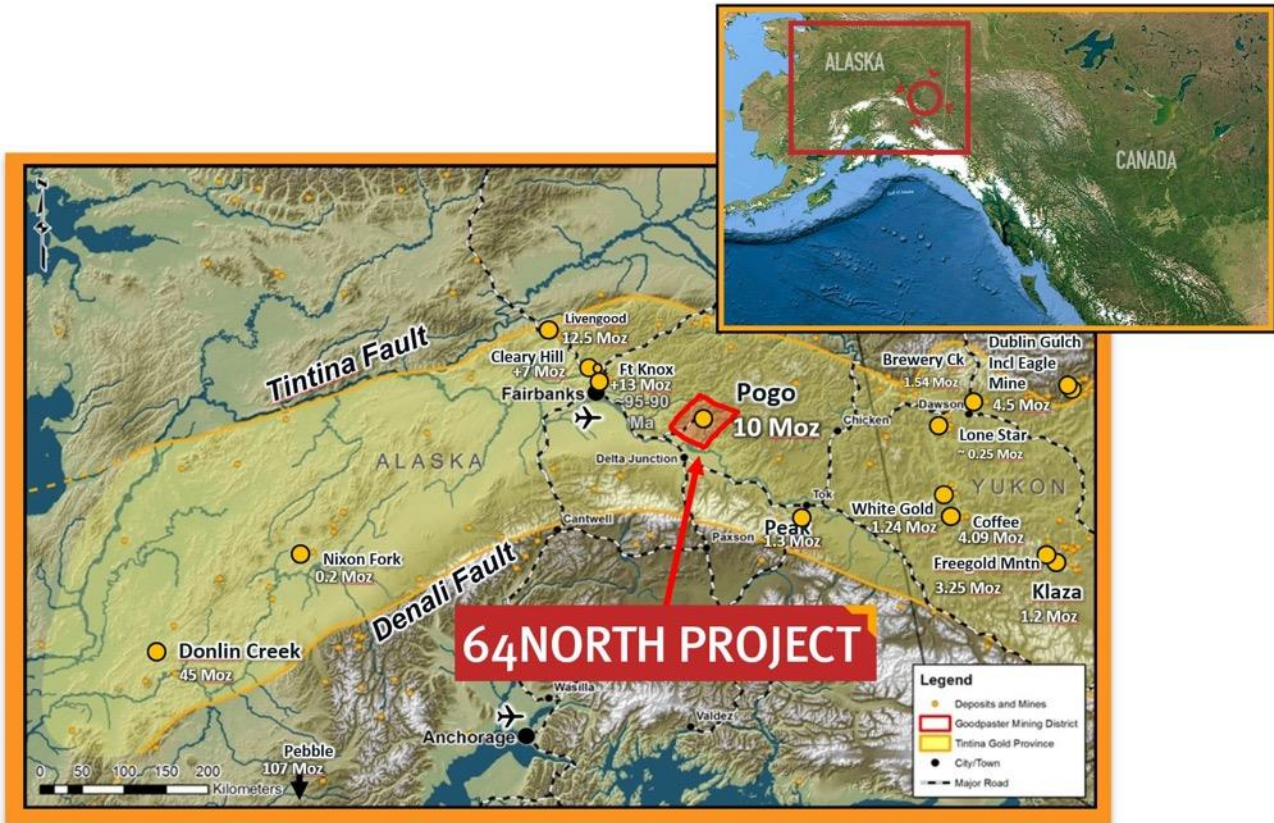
ALASKA

CANADA

Livengood
12.5 Moz

Cleary Hill
+7 Moz

Ft Knox
+13 Moz

Fairbanks

~95-90

Ma

Tintina Fault

Pogo
10 Moz

Brewery Ck
1.54 Moz

Dublin Gulch
Incl Eagle
Mine
4.5 Moz

Dawson

Chicken

Lone Star
~ 0.25 Moz

Delta Junction

ALASKA

YUKON

Tok

White Gold
1.24 Moz

Coffee
4.09 Moz

Cantwell

Peak
1.3 Moz

Paxson

Nixon Fork
0.2 Moz

Freegold Mntn
3.25 Moz

Klaza
1.2 Moz

Denali Fault

64NORTH PROJECT

Donlin Creek
45 Moz

Wasilla

Valdez

Anchorage

Pebble
107 Moz

0 50 100 150 200
Kilometers

Legend
Deposits and Mines
Goodpaster Mining District
Tintina Gold Province
City/Town
Major Road